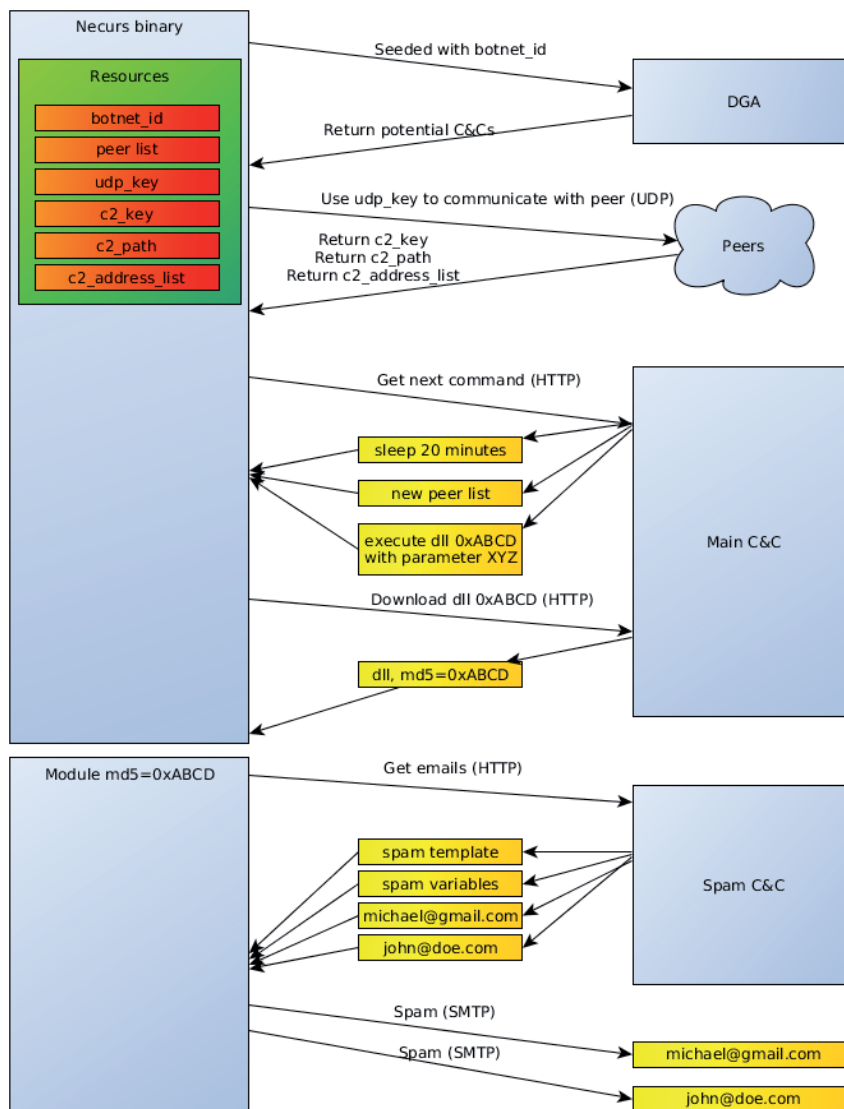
Necurs binary

Resources

botnet_id

peer list

udp_key

c2_key

c2_path

c2_address_list

Seeded with botnet_id

DGA

Return potential C&Cs

Use udp_key to communicate with peer (UDP)

Peers

Return c2_key
Return c2_path
Return c2_address_list

Get next command (HTTP)

sleep 20 minutes

new peer list

execute dll 0xABCD with parameter XYZ

Main C&C

Download dll 0xABCD (HTTP)

dll, md5=0xABCD

Module md5=0xABCD

Get emails (HTTP)

spam template

spam variables

michael@gmail.com

john@doe.com

Spam C&C

Spam (SMTP)

Spam (SMTP)

michael@gmail.com

john@doe.com